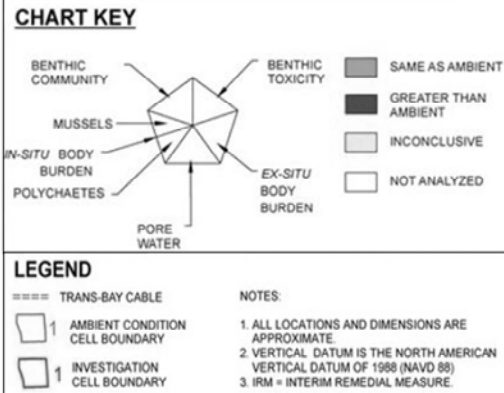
CHART KEY

BENTHIC COMMUNITY

BENTHIC TOXICITY

MUSSELS

IN-SITU BODY BURDEN

POLYCHAETES

EX-SITU BODY BURDEN

PORE WATER

SAME AS AMBIENT

GREATER THAN AMBIENT

INCONCLUSIVE

NOT ANALYZED

LEGEND

==== TRANS-BAY CABLE

1 AMBIENT CONDITION CELL BOUNDARY

1 INVESTIGATION CELL BOUNDARY

NOTES:

1. ALL LOCATIONS AND DIMENSIONS ARE APPROXIMATE.
2. VERTICAL DATUM IS THE NORTH AMERICAN VERTICAL DATUM OF 1988 (NAVD 88)
3. IRM = INTERIM REMEDIAL MEASURE.